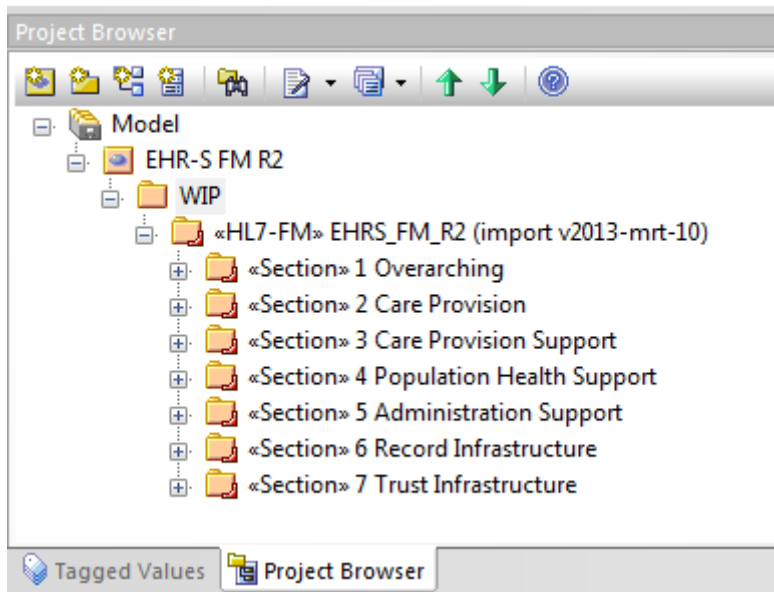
Project Browser

Model
EHR-S FM R2
WIP
«HL7-FM» EHRS_FM_R2 (import v2013-mrt-10)
«Section» 1 Overarching
«Section» 2 Care Provision
«Section» 3 Care Provision Support
«Section» 4 Population Health Support
«Section» 5 Administration Support
«Section» 6 Record Infrastructure
«Section» 7 Trust Infrastructure

Tagged Values
Project Browser